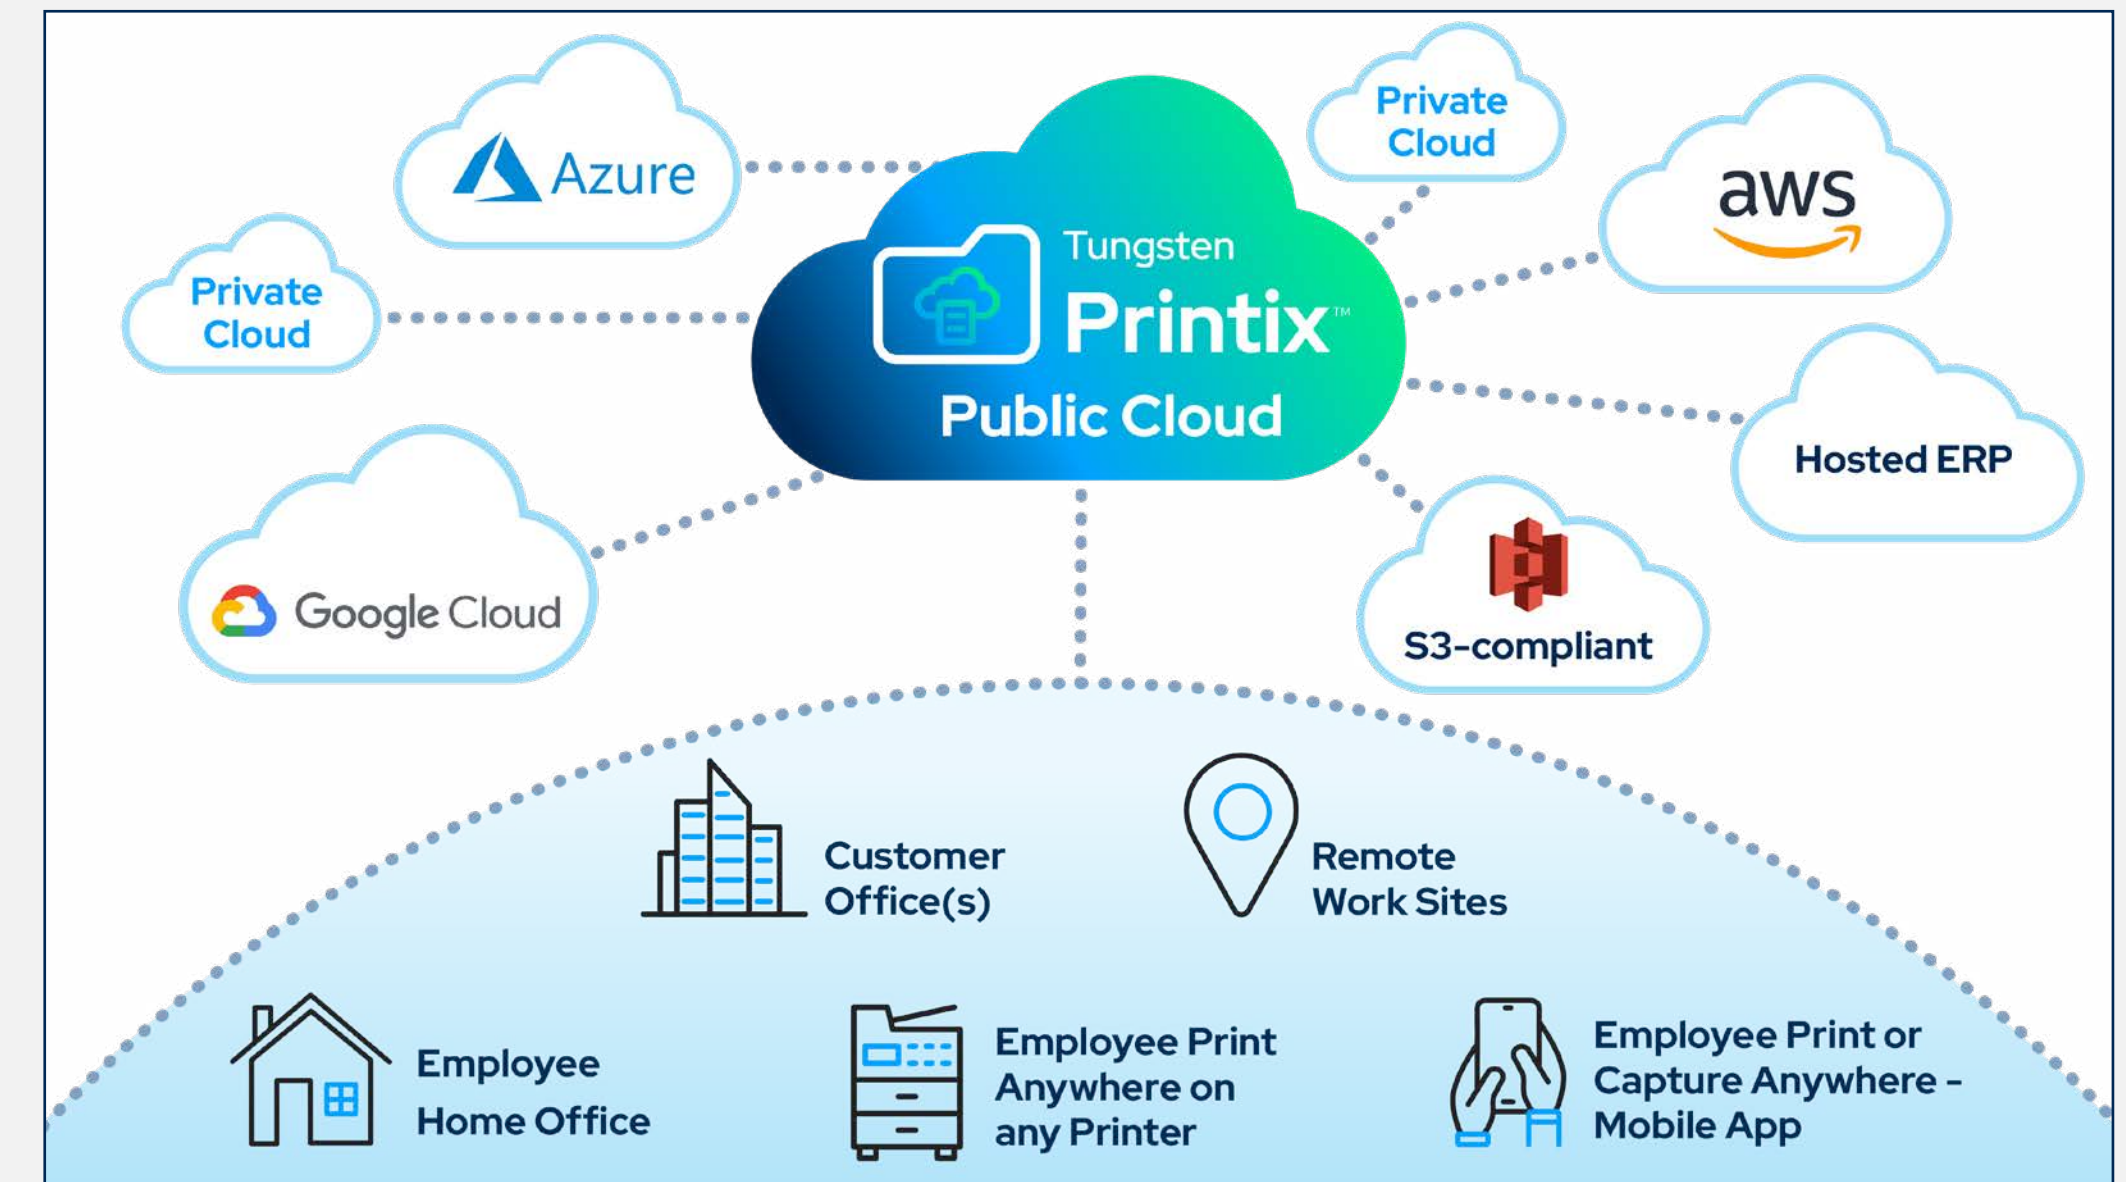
Azure

Private Cloud

Tungsten Printix™ Public Cloud

Private Cloud

aws

Hosted ERP

Google Cloud

S3-compliant

Customer Office(s)

Remote Work Sites

Employee Home Office

Employee Print Anywhere on any Printer

Employee Print or Capture Anywhere - Mobile App